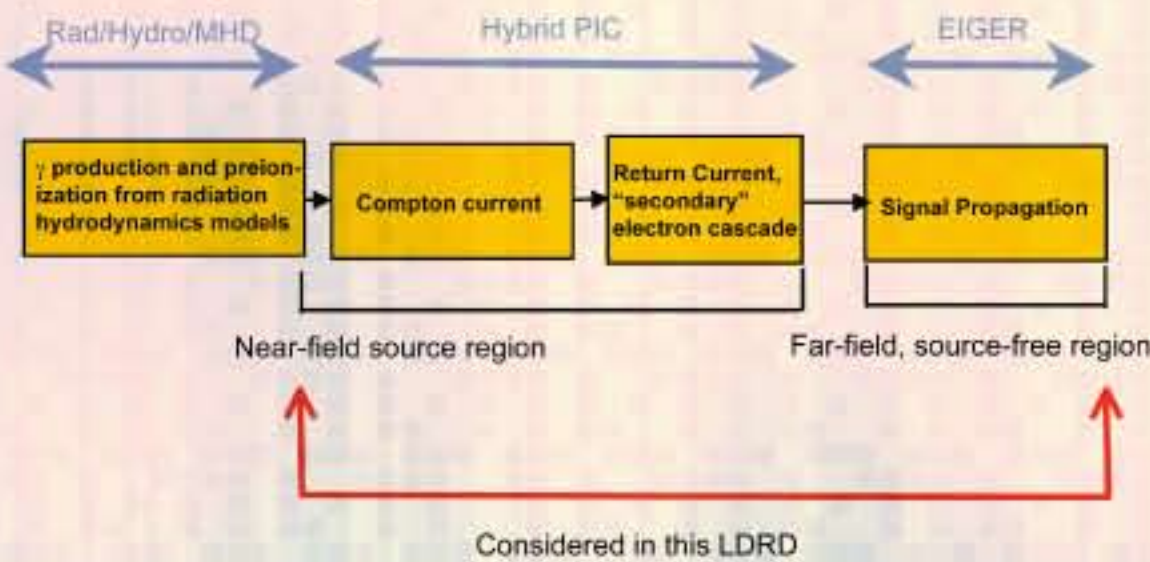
Rad/Hydro/MHD

Hybrid PIC

EIGER

$\gamma$ production and preionization from radiation hydrodynamics models

Compton current

Return Current, "secondary" electron cascade

Signal Propagation

Near-field source region

Far-field, source-free region

Considered in this LDRD